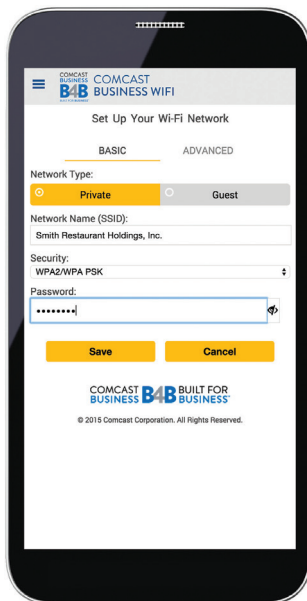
COMCAST BUSINESS B4B BUILT FOR BUSINESS COMCAST BUSINESS WIFI

Set Up Your Wi-Fi Network

BASIC ADVANCED

Network Type:

Private Guest

Network Name (SSID):

Smith Restaurant Holdings, Inc.

Security:

WPA2/WPA PSK

Password:

•••••••••

Save Cancel

COMCAST BUSINESS B4B BUILT FOR BUSINESS

© 2015 Comcast Corporation. All Rights Reserved.